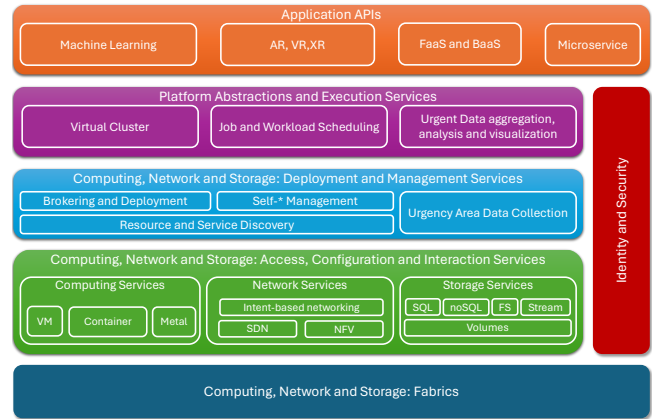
Application APIs

Machine Learning

AR, VR,XR

FaaS and BaaS

Microservice

Platform Abstractions and Execution Services

Virtual Cluster

Job and Workload Scheduling

Urgent Data aggregation, analysis and visualization

Computing, Network and Storage: Deployment and Management Services

Brokering and Deployment

Self-* Management

Resource and Service Discovery

Urgency Area Data Collection

Computing, Network and Storage: Access, Configuration and Interaction Services

Computing Services

VM

Container

Metal

Network Services

Intent-based networking

SDN

NFV

Storage Services

SQL

noSQL

FS

Stream

Volumes

Identity and Security

Computing, Network and Storage: Fabrics